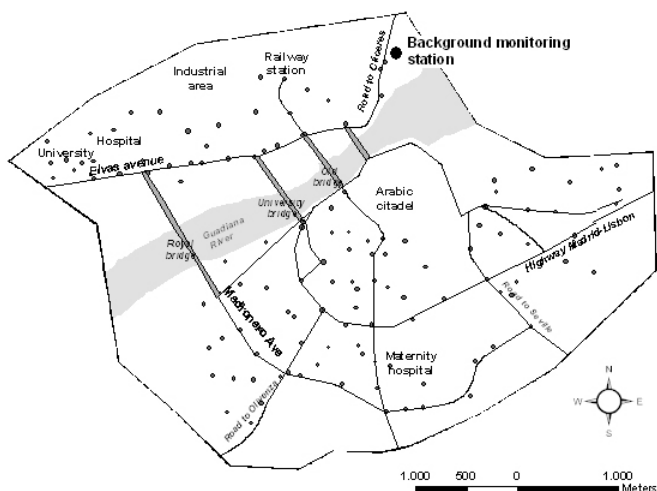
Background monitoring station

Railway station

Road to Cáceres

Industrial area

Hospital

University

Elvas avenue

Old bridge

University bridge

Arabic citadel

Royal bridge

Guadiana River

Highway Madrid-Lisbon

Madroñera Ave

Road to Seville

Maternity hospital

Road to Olivenza

N

W

E

S

1.000 500 0 1.000 Meters